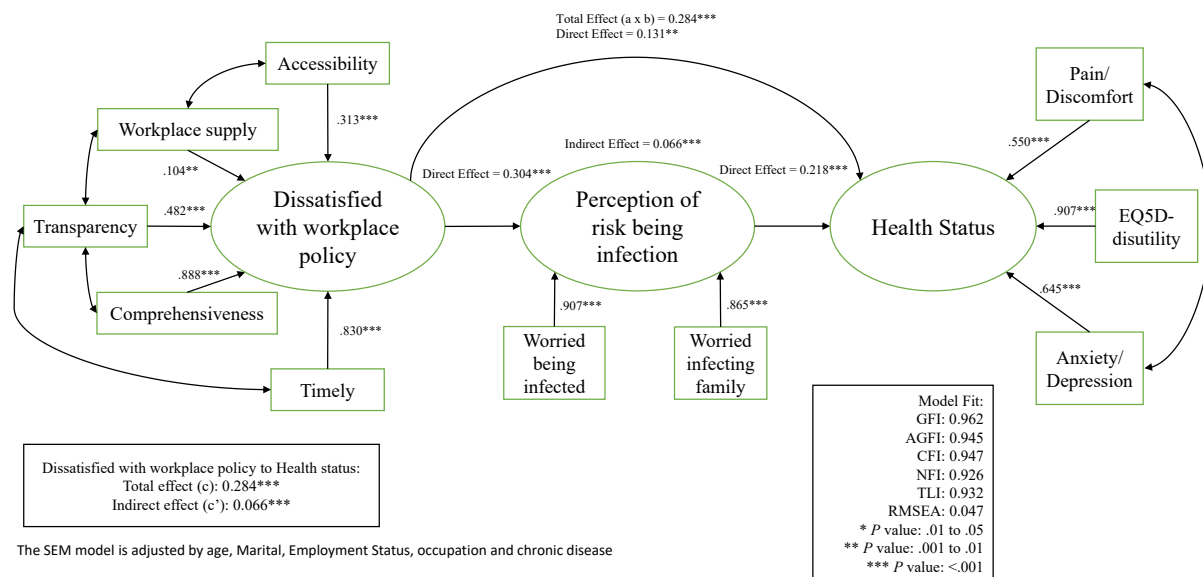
Total Effect (a x b) = 0.284***
Direct Effect = 0.131**

Accessibility

.313***

Workplace supply

.104**

Transparency

.482***

.888***

Comprehensiveness

.830***

Timely

Dissatisfied with workplace policy

Direct Effect = 0.304***

Indirect Effect = 0.066***

Perception of risk being infection

Direct Effect = 0.218***

.907***

.865***

Worried being infected

Worried infecting family

Health Status

Pain/ Discomfort

.550***

.907***

EQ5D-disutility

.645***

Anxiety/ Depression

Dissatisfied with workplace policy to Health status:
Total effect (c): 0.284***
Indirect effect (c'): 0.066***

The SEM model is adjusted by age, Marital, Employment Status, occupation and chronic disease

Model Fit:
GFI: 0.962
AGFI: 0.945
CFI: 0.947
NFI: 0.926
TLI: 0.932
RMSEA: 0.047
* $P$ value: .01 to .05
** $P$ value: .001 to .01
*** $P$ value: <.001